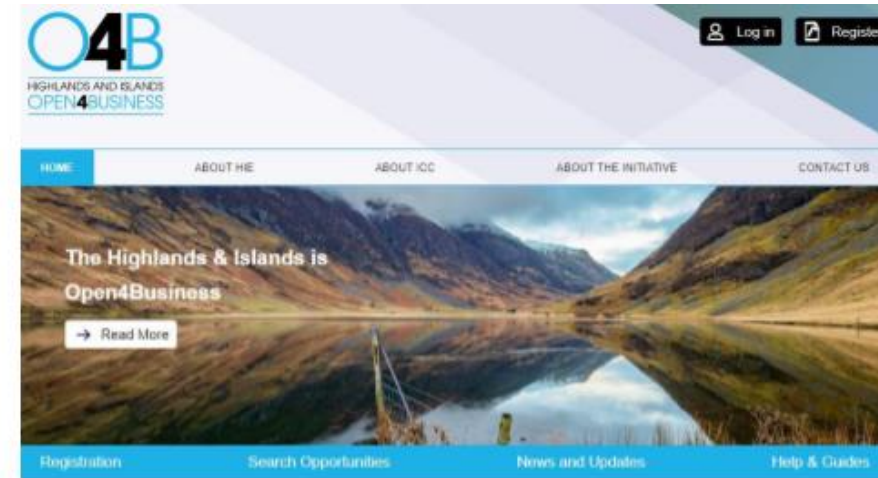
O4B
HIGHLANDS AND ISLANDS
OPEN4BUSINESS

Log in
Registe

HOME
ABOUT HIE
ABOUT ICC
ABOUT THE INITIATIVE
CONTACT US

The Highlands & Islands is Open4Business

Read More

Registration
Search Opportunities
News and Updates
Help & Guides